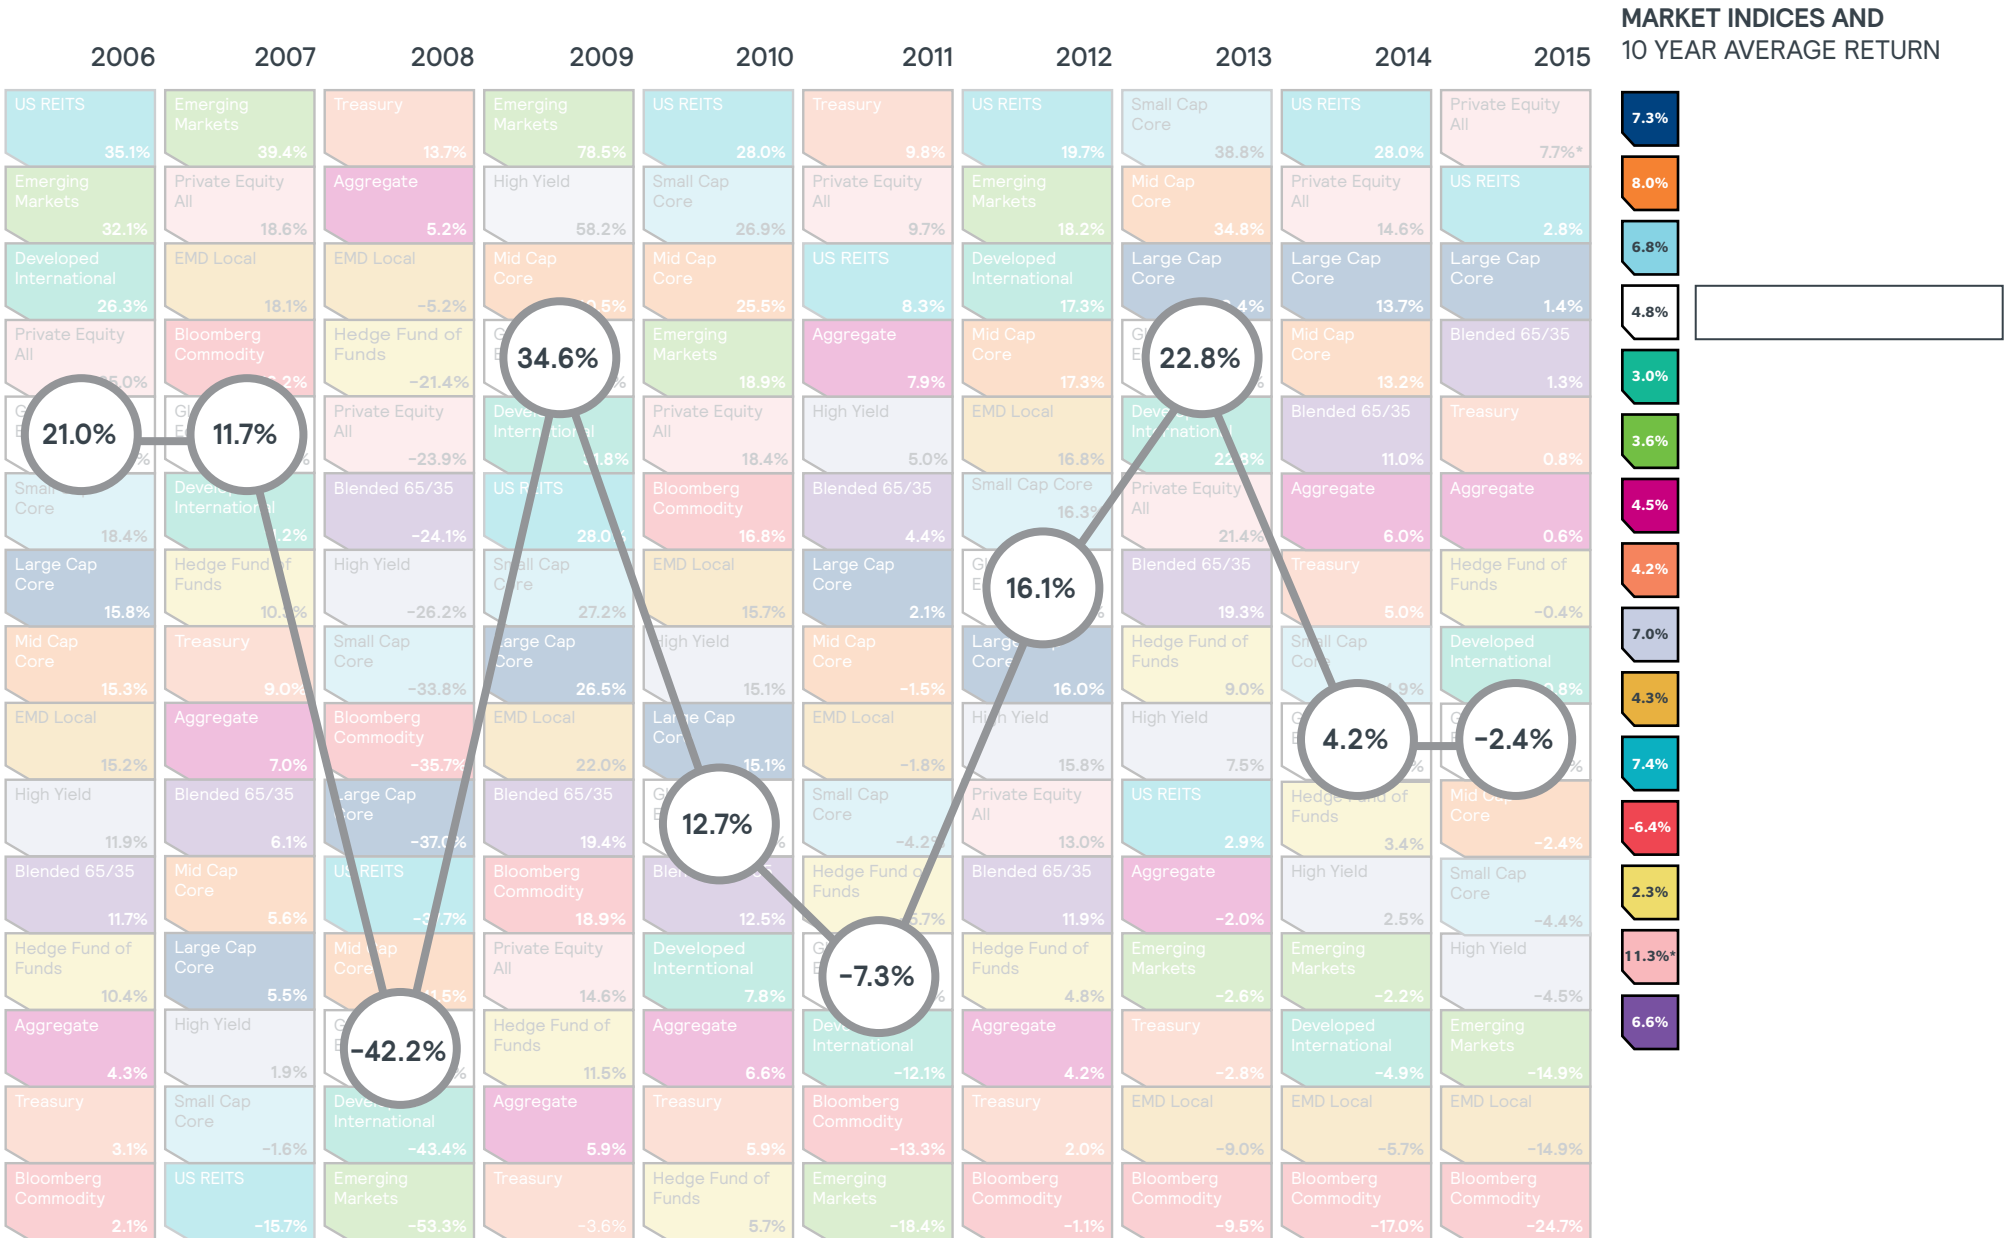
2006 2007 2008 2009 2010 2011 2012 2013 2014 2015

MARKET INDICES AND
10 YEAR AVERAGE RETURN

| 2006 | 2007 | 2008 | 2009 | 2010 | 2011 | 2012 | 2013 | 2014 | 2015 |
|---|---|---|---|---|---|---|---|---|---|
| US REITS 35.1% | Emerging Markets 39.4% | Treasury 13.7% | Emerging Markets 78.5% | US REITS 28.0% | Treasury 9.8% | US REITS 19.7% | Small Cap Core 38.8% | US REITS 28.0% | Private Equity All 7.7%* |
| Emerging Markets 32.1% | Private Equity All 18.6% | Aggregate 5.2% | High Yield 58.2% | Small Cap Core 26.9% | Private Equity All 9.7% | Emerging Markets 18.2% | Mid Cap Core 34.8% | Private Equity All 14.6% | US REITS 2.8% |
| Developed International 26.3% | EMD Local 18.1% | EMD Local -5.2% | Mid Cap Core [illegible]5% | Mid Cap Core 25.5% | US REITS 8.3% | Developed International 17.3% | Large Cap Core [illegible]4% | Large Cap Core 13.7% | Large Cap Core 1.4% |
| Private Equity All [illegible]5.0% | Bloomberg Commodity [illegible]2% | Hedge Fund of Funds -21.4% | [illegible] | Emerging Markets 18.9% | Aggregate 7.9% | Mid Cap Core 17.3% | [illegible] | Mid Cap Core 13.2% | Blended 65/35 1.3% |
| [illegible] | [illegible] | Private Equity All -23.9% | Developed International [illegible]8% | Private Equity All 18.4% | High Yield 5.0% | EMD Local 16.8% | Developed International 22.8% | Blended 65/35 11.0% | Treasury 0.8% |
| Small Cap Core 18.4% | Developed International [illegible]2% | Blended 65/35 -24.1% | US REITS 28.0% | Bloomberg Commodity 16.8% | Blended 65/35 4.4% | Small Cap Core 16.3% | Private Equity All 21.4% | Aggregate 6.0% | Aggregate 0.6% |
| Large Cap Core 15.8% | Hedge Fund of Funds 10.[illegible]% | High Yield -26.2% | Small Cap Core 27.2% | EMD Local 15.7% | Large Cap Core 2.1% | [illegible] | Blended 65/35 19.3% | Treasury 5.0% | Hedge Fund of Funds -0.4% |
| Mid Cap Core 15.3% | Treasury 9.0% | Small Cap Core -33.8% | Large Cap Core 26.5% | High Yield 15.1% | Mid Cap Core -1.5% | Large Cap Core 16.0% | Hedge Fund of Funds 9.0% | Small Cap Core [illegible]9% | Developed International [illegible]8% |
| EMD Local 15.2% | Aggregate 7.0% | Bloomberg Commodity -35.7% | EMD Local 22.0% | Large Cap Core 15.1% | EMD Local -1.8% | High Yield 15.8% | High Yield 7.5% | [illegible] | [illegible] |
| High Yield 11.9% | Blended 65/35 6.1% | Large Cap Core -37.0% | Blended 65/35 19.4% | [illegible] | Small Cap Core -4.2% | Private Equity All 13.0% | US REITS 2.9% | Hedge Fund of Funds 3.4% | Mid Cap Core -2.4% |
| Blended 65/35 11.7% | Mid Cap Core 5.6% | US REITS -3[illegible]7% | Bloomberg Commodity 18.9% | Blended 12.5% | Hedge Fund of Funds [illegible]5.7% | Blended 65/35 11.9% | Aggregate -2.0% | High Yield 2.5% | Small Cap Core -4.4% |
| Hedge Fund of Funds 10.4% | Large Cap Core 5.5% | Mid Cap Core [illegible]1.5% | Private Equity All 14.6% | Developed Interntional 7.8% | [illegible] | Hedge Fund of Funds 4.8% | Emerging Markets -2.6% | Emerging Markets -2.2% | High Yield -4.5% |
| Aggregate 4.3% | High Yield 1.9% | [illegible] | Hedge Fund of Funds 11.5% | Aggregate 6.6% | Developed International -12.1% | Aggregate 4.2% | Treasury -2.8% | Developed International -4.9% | Emerging Markets -14.9% |
| Treasury 3.1% | Small Cap Core -1.6% | Developed International -43.4% | Aggregate 5.9% | Treasury 5.9% | Bloomberg Commodity -13.3% | Treasury 2.0% | EMD Local -9.0% | EMD Local -5.7% | EMD Local -14.9% |
| Bloomberg Commodity 2.1% | US REITS -15.7% | Emerging Markets -53.3% | Treasury -3.6% | Hedge Fund of Funds 5.7% | Emerging Markets -18.4% | Bloomberg Commodity -1.1% | Bloomberg Commodity -9.5% | Bloomberg Commodity -17.0% | Bloomberg Commodity -24.7% |

21.0% 11.7% -42.2% 34.6% 12.7% -7.3% 16.1% 22.8% 4.2% -2.4%

7.3% 8.0% 6.8% 4.8% 3.0% 3.6% 4.5% 4.2% 7.0% 4.3% 7.4% -6.4% 2.3% 11.3%* 6.6%